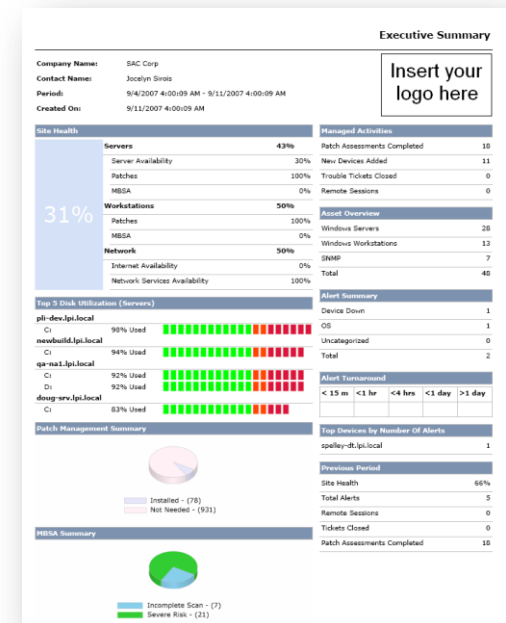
Executive Summary

Company Name: SAC Corp
Contact Name: Jocelyn Sirois
Period: 9/4/2007 4:00:09 AM - 9/11/2007 4:00:09 AM
Created On: 9/11/2007 4:00:09 AM

Insert your logo here

Site Health

31%

| Servers | 43% |
|---|---|
| Server Availability | 30% |
| Patches | 100% |
| MBSA | 0% |
| Workstations | 50% |
| Patches | 100% |
| MBSA | 0% |
| Network | 50% |
| Internet Availability | 0% |
| Network Services Availability | 100% |

Top 5 Disk Utilization (Servers)

pli-dev.lpi.local
C: 98% Used
newbuild.lpi.local
C: 94% Used
qa-na1.lpi.local
C: 92% Used
D: 92% Used
doug-srv.lpi.local
C: 83% Used

Patch Management Summary

Installed - (78)
Not Needed - (931)

MBSA Summary

Incomplete Scan - (7)
Severe Risk - (21)

Managed Activities

| Patch Assessments Completed | 18 |
|---|---|
| New Devices Added | 11 |
| Trouble Tickets Closed | 0 |
| Remote Sessions | 0 |

Asset Overview

| Windows Servers | 28 |
|---|---|
| Windows Workstations | 13 |
| SNMP | 7 |
| Total | 48 |

Alert Summary

| Device Down | 1 |
|---|---|
| OS | 1 |
| Uncategorized | 0 |
| Total | 2 |

Alert Turnaround

| < 15 m | <1 hr | <4 hrs | <1 day | >1 day |
|---|---|---|---|---|
| | | | | |

Top Devices by Number Of Alerts

| spelley-dt.lpi.local | 1 |
|---|---|

Previous Period

| Site Health | 66% |
|---|---|
| Total Alerts | 5 |
| Remote Sessions | 0 |
| Tickets Closed | 0 |
| Patch Assessments Completed | 18 |